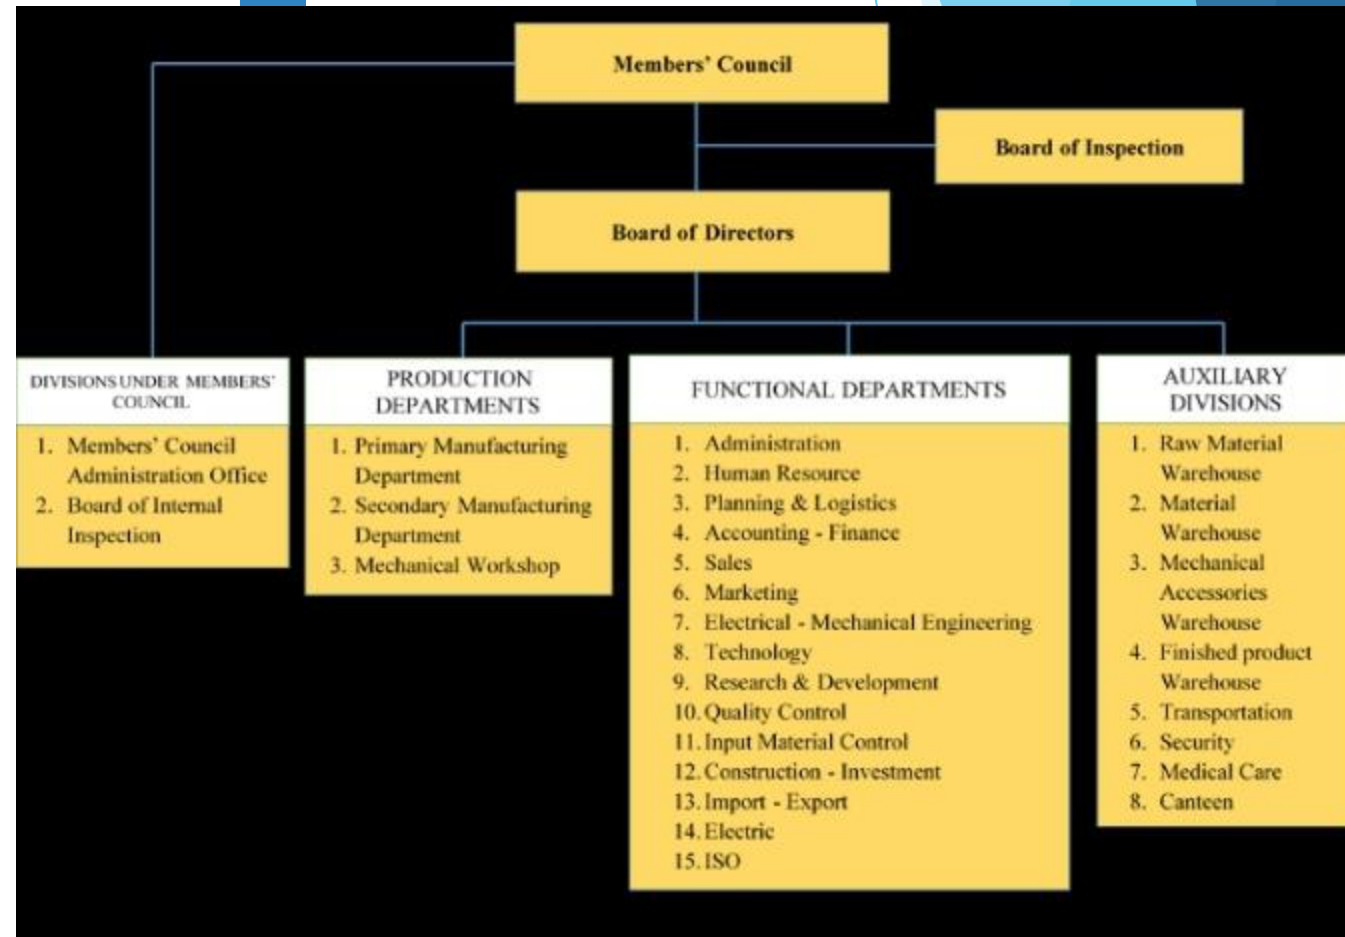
Members' Council

Board of Inspection

Board of Directors

DIVISIONS UNDER MEMBERS' COUNCIL

1. Members' Council Administration Office
2. Board of Internal Inspection

PRODUCTION DEPARTMENTS

1. Primary Manufacturing Department
2. Secondary Manufacturing Department
3. Mechanical Workshop

FUNCTIONAL DEPARTMENTS

1. Administration
2. Human Resource
3. Planning & Logistics
4. Accounting - Finance
5. Sales
6. Marketing
7. Electrical - Mechanical Engineering
8. Technology
9. Research & Development
10. Quality Control
11. Input Material Control
12. Construction - Investment
13. Import - Export
14. Electric
15. ISO

AUXILIARY DIVISIONS

1. Raw Material Warehouse
2. Material Warehouse
3. Mechanical Accessories Warehouse
4. Finished product Warehouse
5. Transportation
6. Security
7. Medical Care
8. Canteen